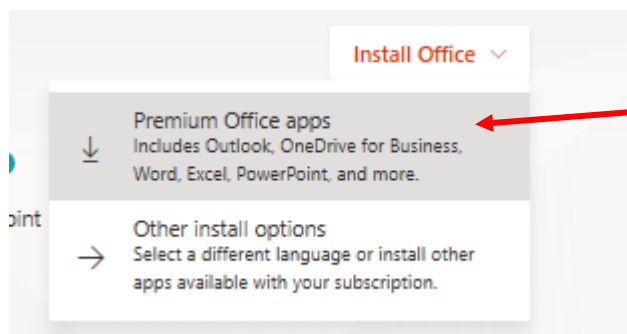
Install Office

Premium Office apps
Includes Outlook, OneDrive for Business, Word, Excel, PowerPoint, and more.

oint

Other install options
Select a different language or install other apps available with your subscription.